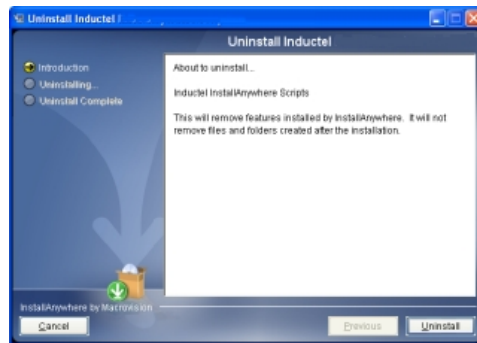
Uninstall Inductel

Uninstall Inductel

Introduction
Uninstalling...
Uninstall Complete

About to uninstall...

Inductel InstallAnywhere Scripts

This will remove features installed by InstallAnywhere. It will not remove files and folders created after the installation.

InstallAnywhere by Macrovision

Cancel

Previous

Uninstall